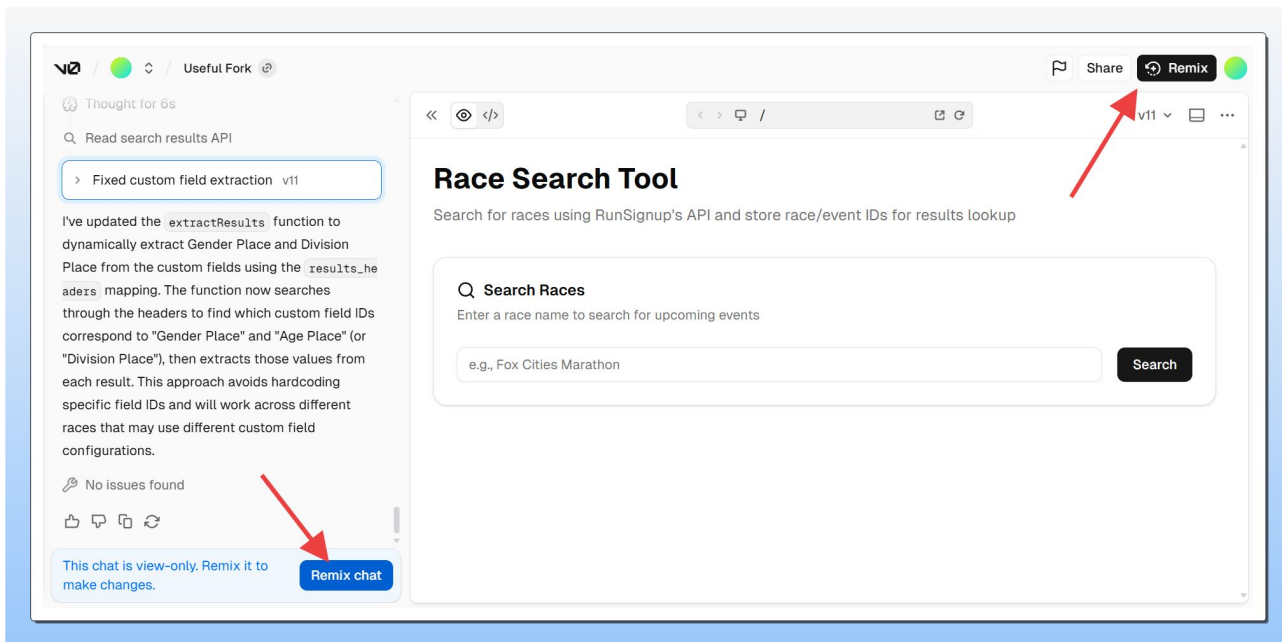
V0 / Useful Fork

Share Remix

Thought for 6s

Read search results API

> Fixed custom field extraction v11

I've updated the extractResults function to dynamically extract Gender Place and Division Place from the custom fields using the results_headers mapping. The function now searches through the headers to find which custom field IDs correspond to "Gender Place" and "Age Place" (or "Division Place"), then extracts those values from each result. This approach avoids hardcoding specific field IDs and will work across different races that may use different custom field configurations.

No issues found

This chat is view-only. Remix it to make changes.

Remix chat

/

v11

Race Search Tool

Search for races using RunSignup's API and store race/event IDs for results lookup

Search Races

Enter a race name to search for upcoming events

e.g., Fox Cities Marathon

Search